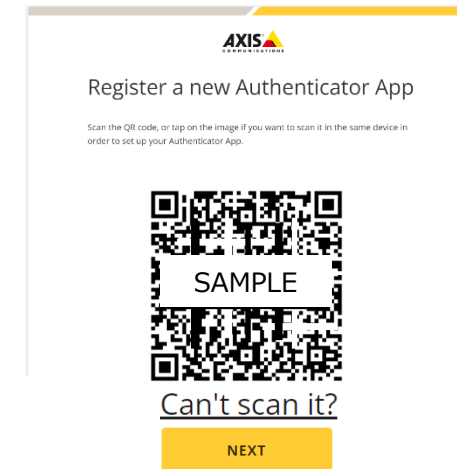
AXIS
COMMUNICATIONS

Register a new Authenticator App

Scan the QR code, or tap on the image if you want to scan it in the same device in order to set up your Authenticator App.

SAMPLE

Can't scan it?

NEXT